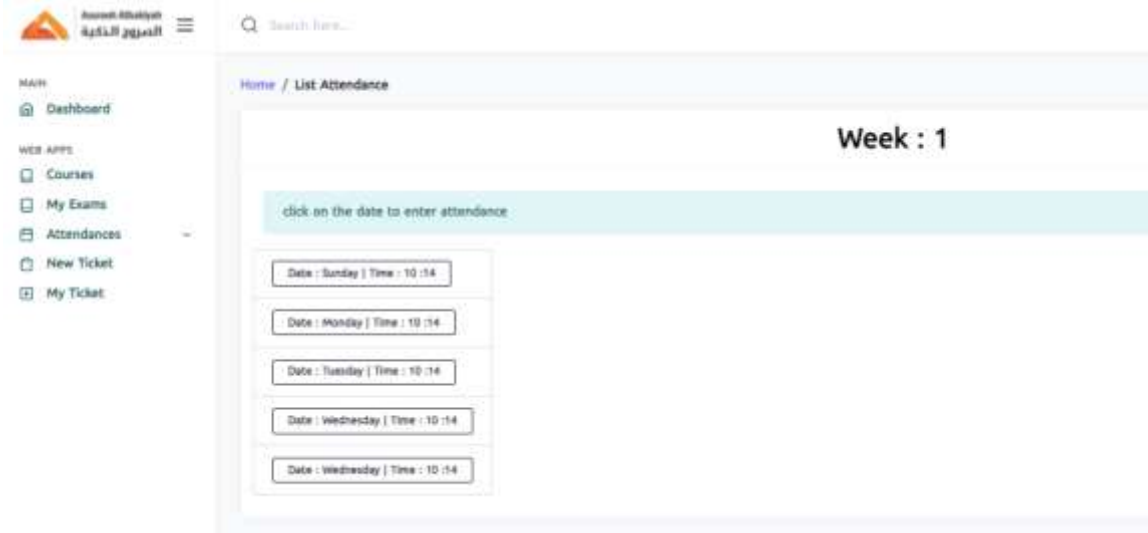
Asuroh Alltakiyah
الصروح الذكية

Search here...

MAIN
Dashboard

WEB APPS
Courses
My Exams
Attendances
New Ticket
My Ticket

Home / List Attendance

Week : 1

click on the date to enter attendance

Date : Sunday | Time : 10 :14

Date : Monday | Time : 10 :14

Date : Tuesday | Time : 10 :14

Date : Wednesday | Time : 10 :14

Date : Wednesday | Time : 10 :14